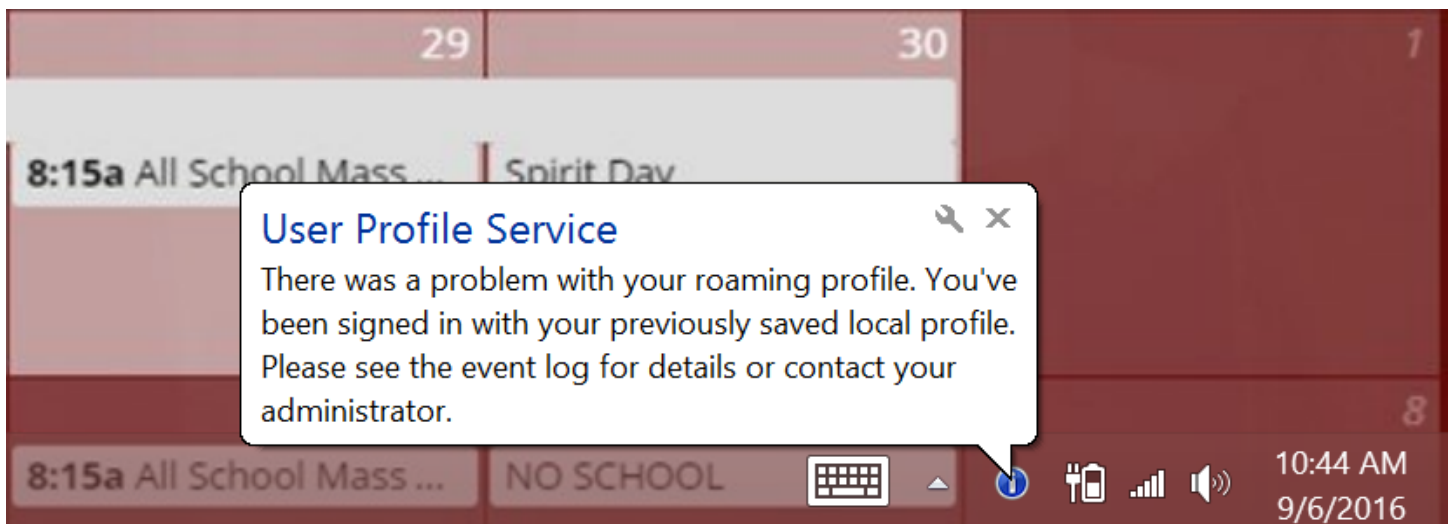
29
30
1

8:15a All School Mass ...
Spirit Day

User Profile Service
There was a problem with your roaming profile. You've been signed in with your previously saved local profile. Please see the event log for details or contact your administrator.

8
8:15a All School Mass ...
NO SCHOOL

10:44 AM
9/6/2016